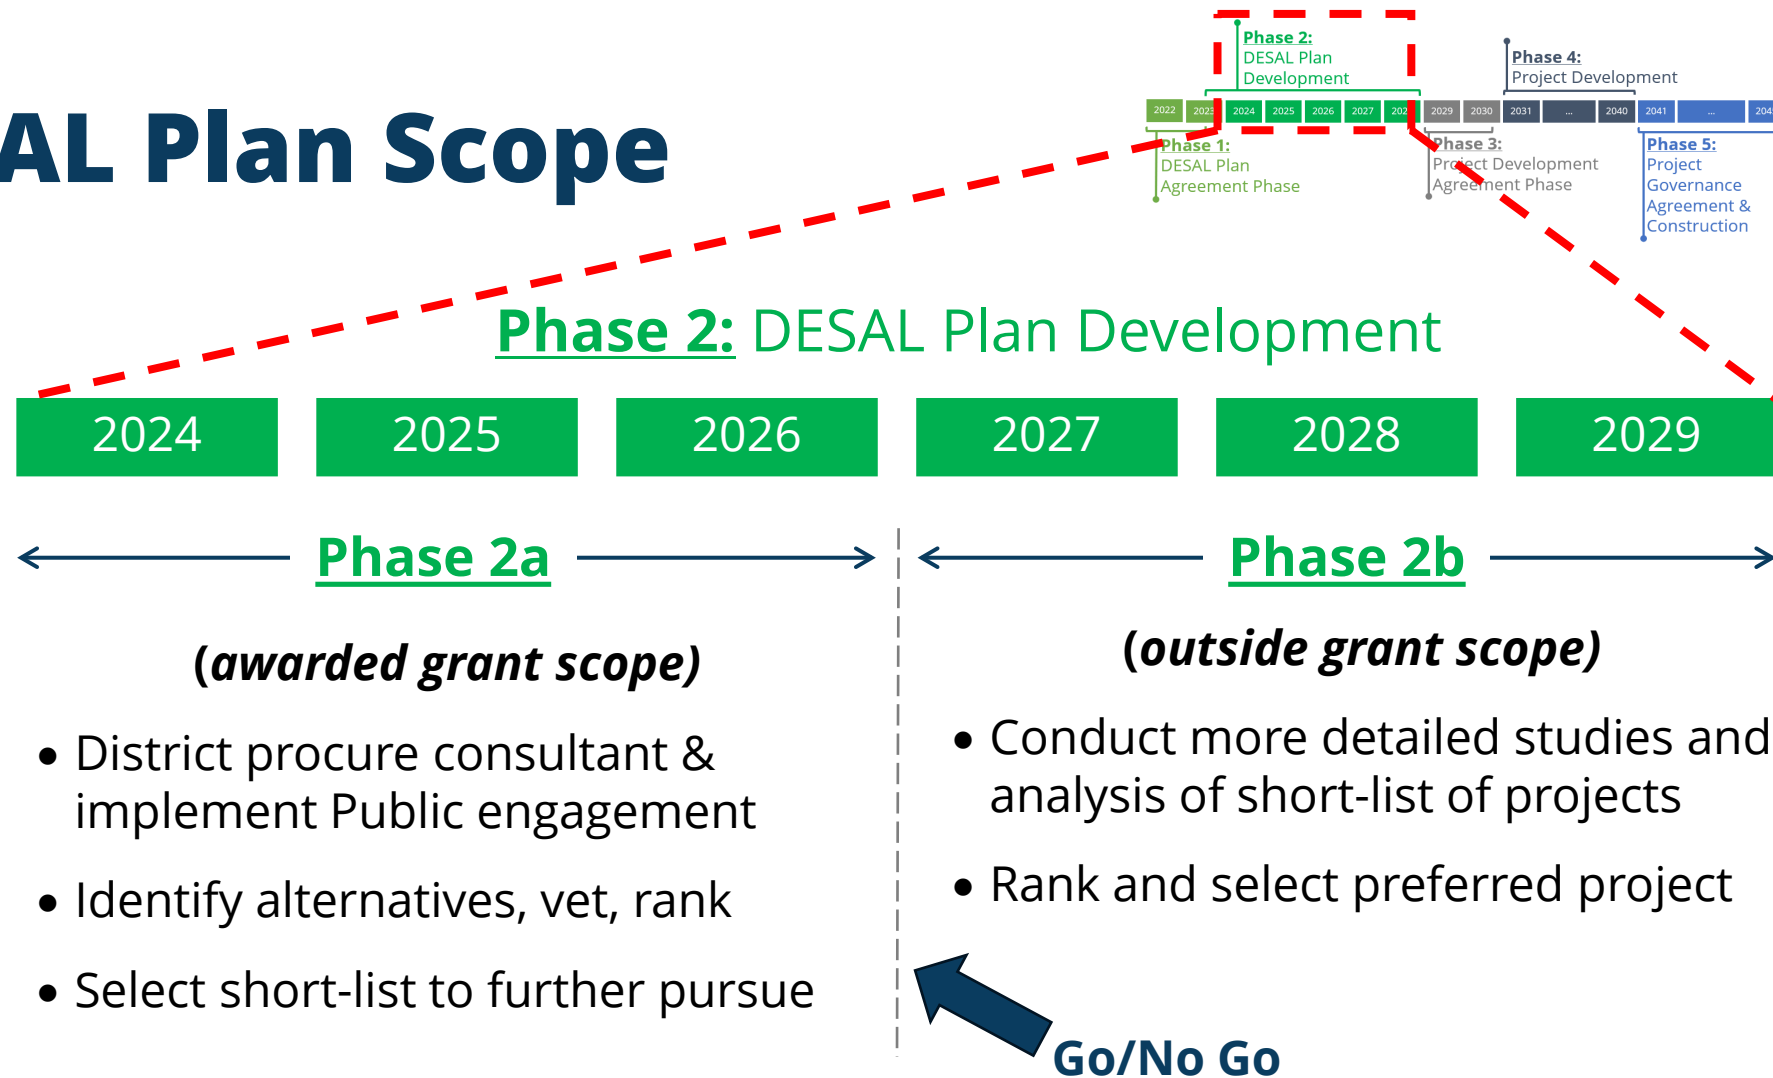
AL Plan Scope

Phase 2:
DESAL Plan Development

Phase 4:
Project Development

| 2022 | 2023 | 2024 | 2025 | 2026 | 2027 | 202 | 2029 | 2030 | 2031 | ... | 2040 | 2041 | ... | 204 |
|---|---|---|---|---|---|---|---|---|---|---|---|---|---|---|

Phase 1:
DESAL Plan Agreement Phase

Phase 3:
Project Development Agreement Phase

Phase 5:
Project Governance Agreement & Construction

Phase 2: DESAL Plan Development

| 2024 | 2025 | 2026 | 2027 | 2028 | 2029 |
|---|---|---|---|---|---|

Phase 2a

(awarded grant scope)

• District procure consultant & implement Public engagement

• Identify alternatives, vet, rank

• Select short-list to further pursue

Phase 2b

(outside grant scope)

• Conduct more detailed studies and analysis of short-list of projects

• Rank and select preferred project

Go/No Go